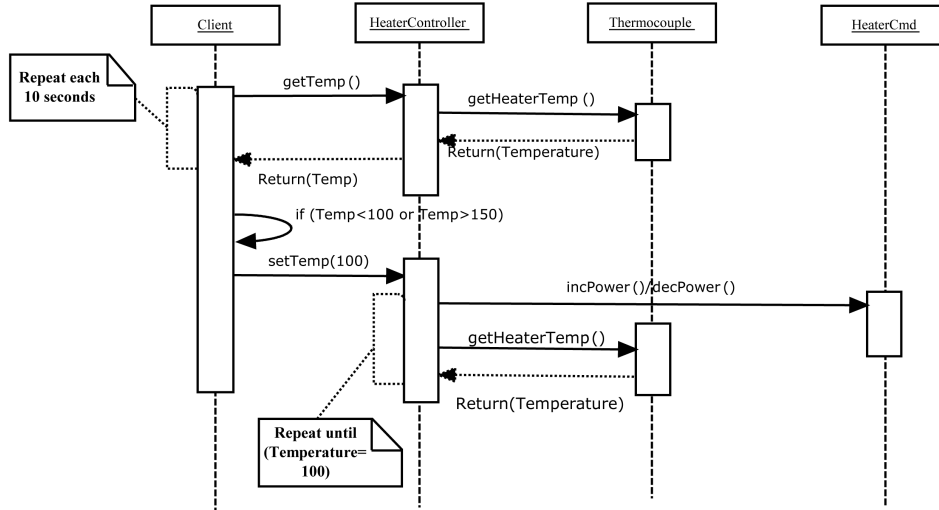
Client

HeaterController

Thermocouple

HeaterCmd

Repeat each 10 seconds

getTemp ()

getHeaterTemp ()

Return(Temperature)

Return(Temp)

if (Temp<100 or Temp>150)

setTemp(100)

incPower ()/decPower ()

getHeaterTemp()

Return(Temperature)

Repeat until (Temperature= 100)